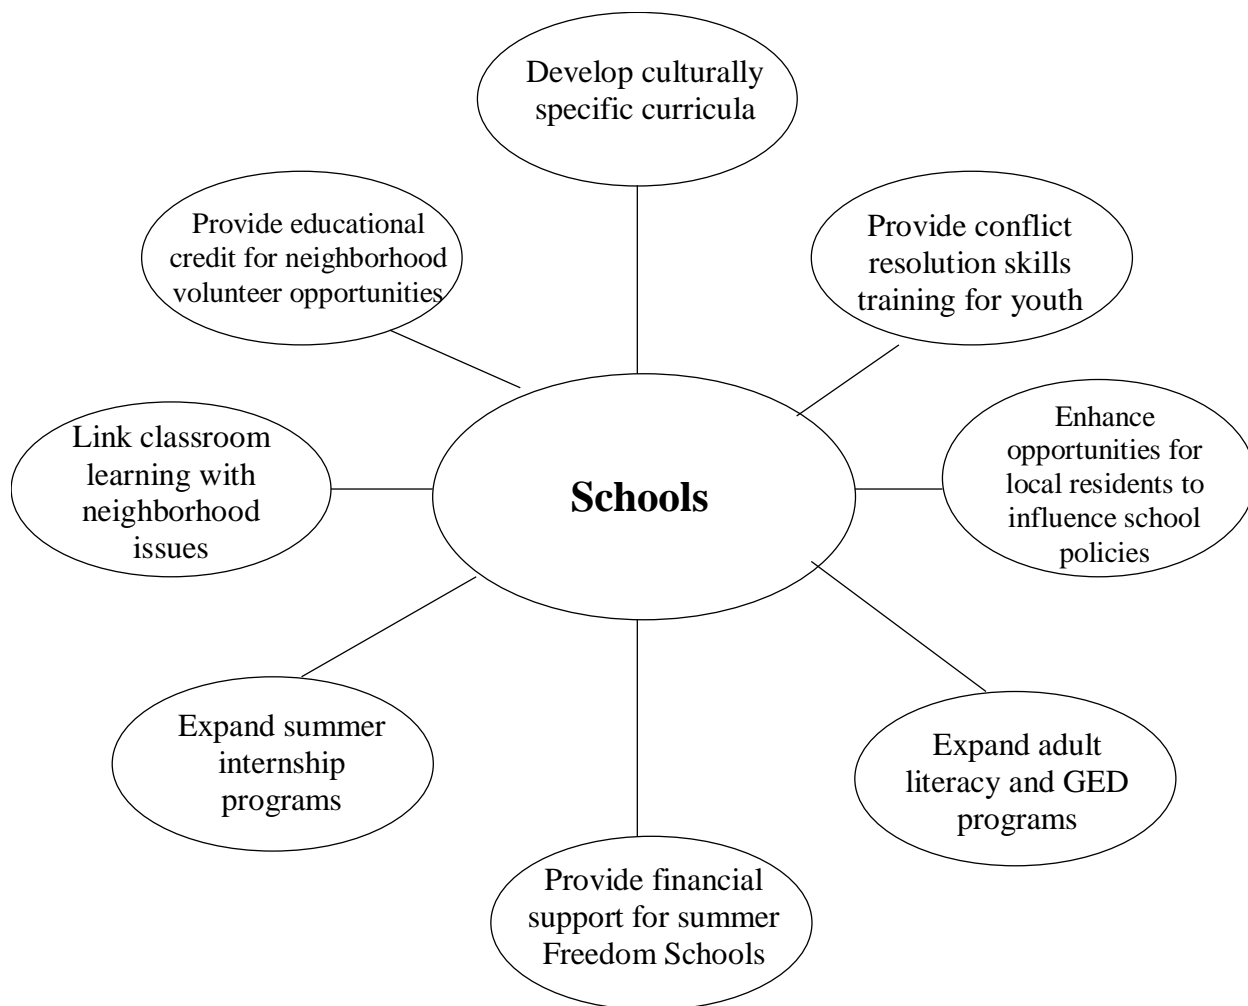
Develop culturally specific curricula

Provide educational credit for neighborhood volunteer opportunities

Provide conflict resolution skills training for youth

Link classroom learning with neighborhood issues

**Schools**

Enhance opportunities for local residents to influence school policies

Expand summer internship programs

Expand adult literacy and GED programs

Provide financial support for summer Freedom Schools